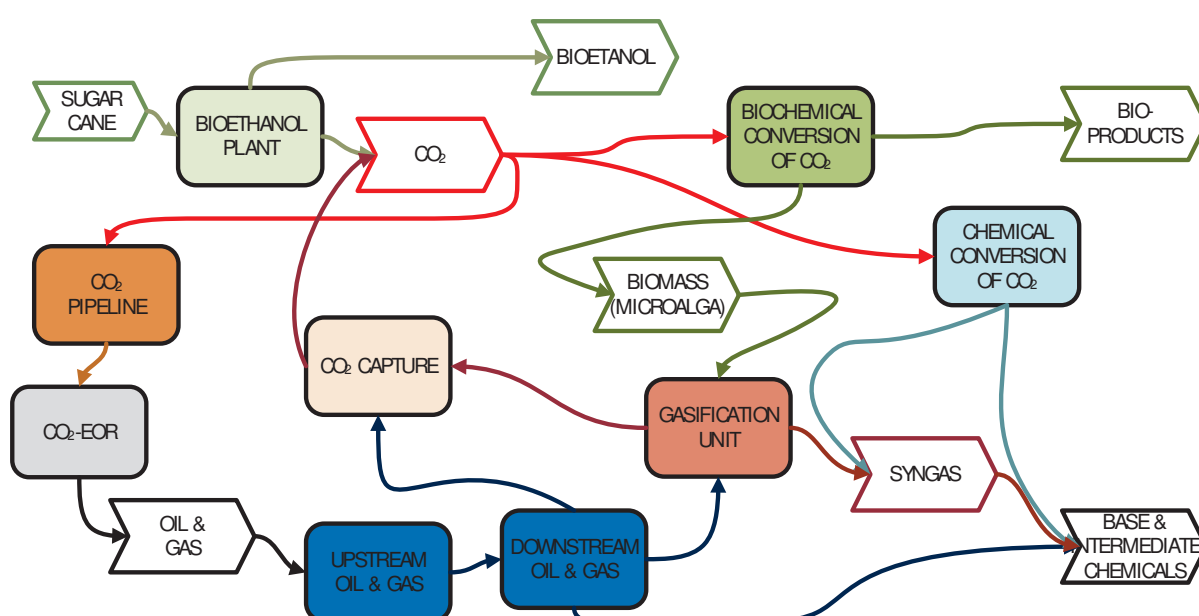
BIOETANOL

SUGAR CANE

BIOETHANOL PLANT

$CO_2$

BIOCHEMICAL CONVERSION OF $CO_2$

BIO-PRODUCTS

$CO_2$ PIPELINE

CHEMICAL CONVERSION OF $CO_2$

BIOMASS (MICROALGA)

$CO_2$ CAPTURE

$CO_2$-EOR

GASIFICATION UNIT

SYNGAS

OIL & GAS

UPSTREAM OIL & GAS

DOWNSTREAM OIL & GAS

BASE & INTERMEDIATE CHEMICALS